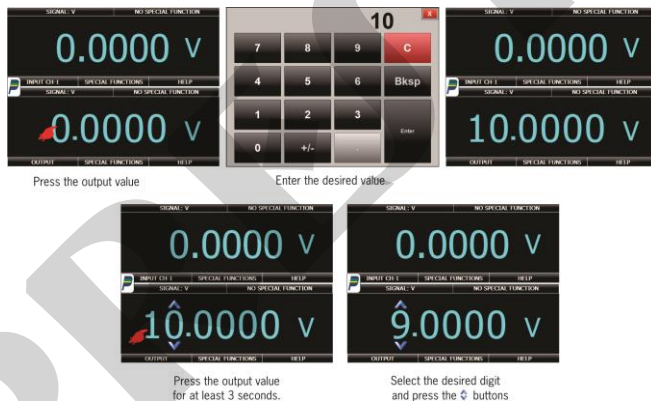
SIGNAL: V NO SPECIAL FUNCTION
0.0000 V
INPUT CH 1 SPECIAL FUNCTIONS HELP
SIGNAL: V NO SPECIAL FUNCTION
0.0000 V
OUTPUT SPECIAL FUNCTIONS HELP

Press the output value

10
x
7 8 9 C
4 5 6 Bksp
1 2 3 Enter
0 +/- .

Enter the desired value

SIGNAL: V NO SPECIAL FUNCTION
0.0000 V
INPUT CH 1 SPECIAL FUNCTIONS HELP
SIGNAL: V NO SPECIAL FUNCTION
10.0000 V
OUTPUT SPECIAL FUNCTIONS HELP

SIGNAL: V NO SPECIAL FUNCTION
0.0000 V
INPUT CH 1 SPECIAL FUNCTIONS HELP
SIGNAL: V NO SPECIAL FUNCTION
10.0000 V
OUTPUT SPECIAL FUNCTIONS HELP

Press the output value for at least 3 seconds.

SIGNAL: V NO SPECIAL FUNCTION
0.0000 V
INPUT CH 1 SPECIAL FUNCTIONS HELP
SIGNAL: V NO SPECIAL FUNCTION
9.0000 V
OUTPUT SPECIAL FUNCTIONS HELP

Select the desired digit and press the ⇕ buttons